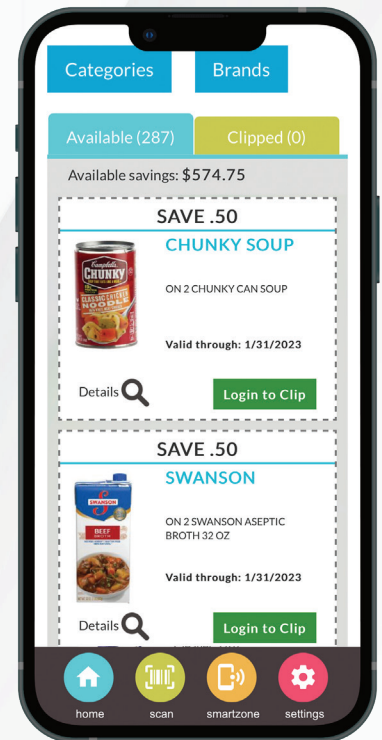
Categories

Brands

Available (287)

Clipped (0)

Available savings: $574.75

SAVE .50

Campbell's CHUNKY CLASSIC CHICKEN NOODLE

CHUNKY SOUP

ON 2 CHUNKY CAN SOUP

Valid through: 1/31/2023

Details

Login to Clip

SAVE .50

SWANSON BEEF

SWANSON

ON 2 SWANSON ASEPTIC BROTH 32 OZ

Valid through: 1/31/2023

Details

Login to Clip

home

scan

smartzone

settings